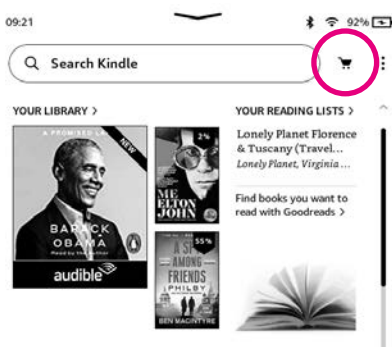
09:21

92%

Search Kindle

YOUR LIBRARY >

A PROMISED LAND

NEW

BARACK OBAMA

Read by the author

audible

2%

ME ELTON JOHN

55%

A SPY AMONG FRIENDS

PHILBY

BEN MACINTYRE

YOUR READING LISTS >

Lonely Planet Florence & Tuscany (Travel...

Lonely Planet, Virginia...

Find books you want to read with Goodreads >